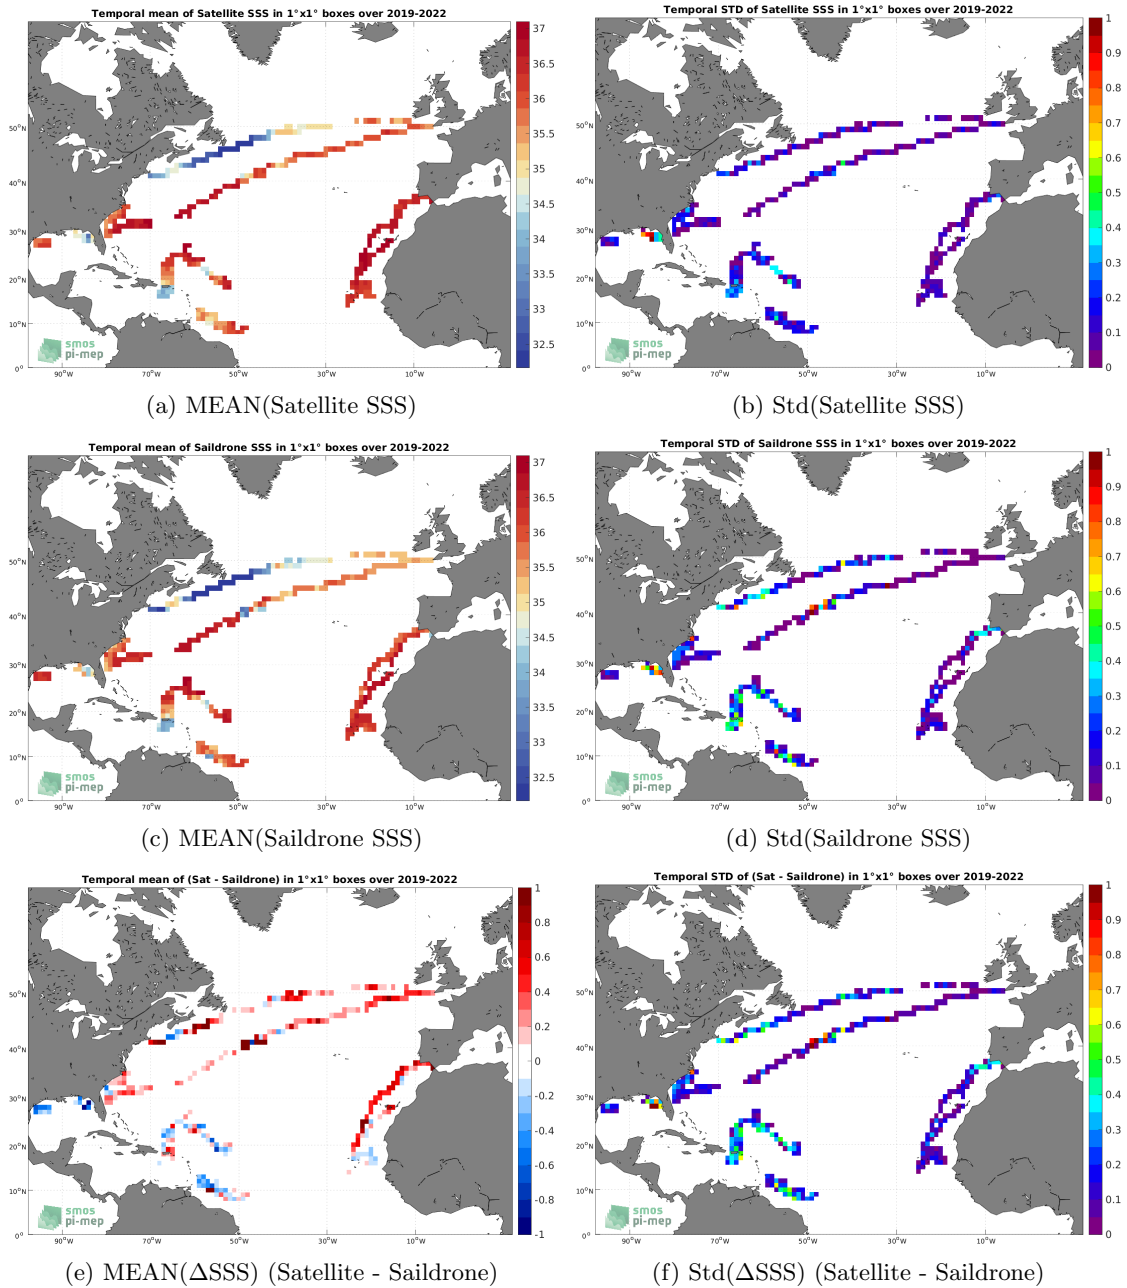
Temporal mean of Satellite SSS in 1°x1° boxes over 2019-2022

37
36.5
36
35.5
35
34.5
34
33.5
33
32.5

50°N
40°N
30°N
20°N
10°N
0°
90°W
70°W
50°W
30°W
10°W

smos
pi-mep

(a) MEAN(Satellite SSS)

Temporal STD of Satellite SSS in 1°x1° boxes over 2019-2022

1
0.9
0.8
0.7
0.6
0.5
0.4
0.3
0.2
0.1
0

50°N
40°N
30°N
20°N
10°N
0°
90°W
70°W
50°W
30°W
10°W

smos
pi-mep

(b) Std(Satellite SSS)

Temporal mean of Saildrone SSS in 1°x1° boxes over 2019-2022

37
36.5
36
35.5
35
34.5
34
33.5
33
32.5

50°N
40°N
30°N
20°N
10°N
0°
90°W
70°W
50°W
30°W
10°W

smos
pi-mep

(c) MEAN(Saildrone SSS)

Temporal STD of Saildrone SSS in 1°x1° boxes over 2019-2022

1
0.9
0.8
0.7
0.6
0.5
0.4
0.3
0.2
0.1
0

50°N
40°N
30°N
20°N
10°N
0°
90°W
70°W
50°W
30°W
10°W

smos
pi-mep

(d) Std(Saildrone SSS)

Temporal mean of (Sat - Saildrone) in 1°x1° boxes over 2019-2022

1
0.8
0.6
0.4
0.2
0
-0.2
-0.4
-0.6
-0.8
-1

50°N
40°N
30°N
20°N
10°N
0°
90°W
70°W
50°W
30°W
10°W

smos
pi-mep

(e) MEAN($\Delta$SSS) (Satellite - Saildrone)

Temporal STD of (Sat - Saildrone) in 1°x1° boxes over 2019-2022

1
0.9
0.8
0.7
0.6
0.5
0.4
0.3
0.2
0.1
0

50°N
40°N
30°N
20°N
10°N
0°
90°W
70°W
50°W
30°W
10°W

smos
pi-mep

(f) Std($\Delta$SSS) (Satellite - Saildrone)